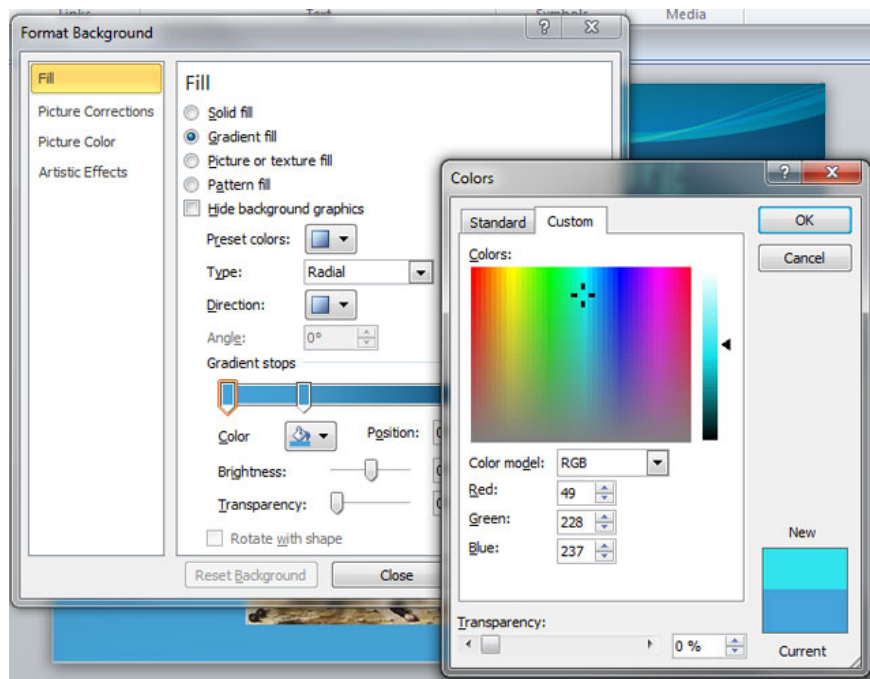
Links
Text
Symbols
Media
Format Background
?
Fill
Picture Corrections
Picture Color
Artistic Effects
Fill
Solid fill
Gradient fill
Picture or texture fill
Pattern fill
Hide background graphics
Preset colors:
Type:
Radial
Direction:
Angle:
0°
Gradient stops
Color
Position:
Brightness:
Transparency:
Rotate with shape
Reset Background
Close
Colors
?
Standard
Custom
OK
Cancel
Colors:
Color model:
RGB
Red:
49
Green:
228
Blue:
237
New
Current
Transparency:
0 %